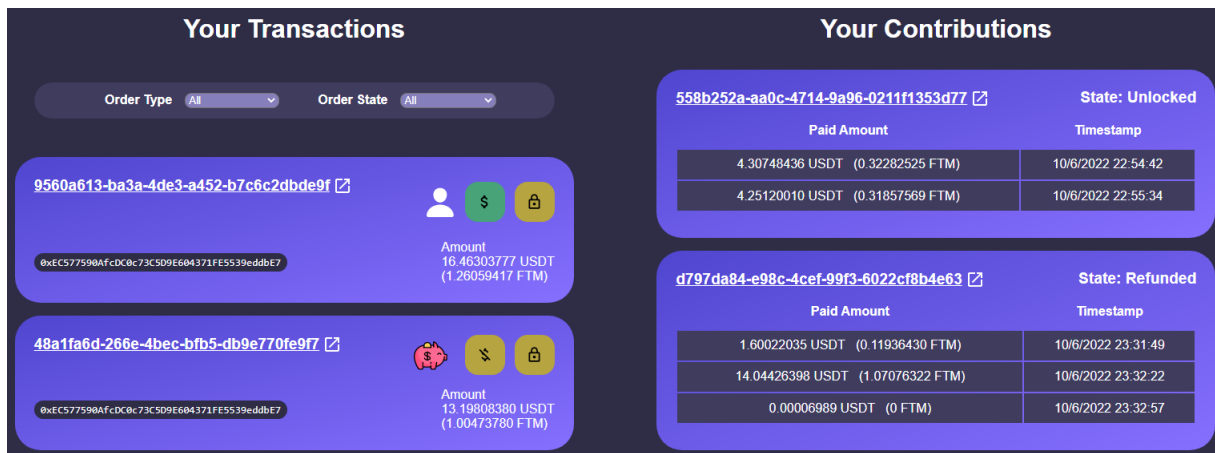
Your Transactions

Order Type All Order State All

9560a613-ba3a-4de3-a452-b7c6c2dbde9f

0xEC577590AfcDC0c73C5D9E604371FE5539eddbE7

Amount
16.46303777 USDT
(1.26059417 FTM)

48a1fa6d-266e-4bec-bfb5-db9e770fe9f7

0xEC577590AfcDC0c73C5D9E604371FE5539eddbE7

Amount
13.19808380 USDT
(1.00473780 FTM)

Your Contributions

558b252a-aa0c-4714-9a96-0211f1353d77

State: Unlocked

| Paid Amount | Timestamp |
|---|---|
| 4.30748436 USDT (0.32282525 FTM) | 10/6/2022 22:54:42 |
| 4.25120010 USDT (0.31857569 FTM) | 10/6/2022 22:55:34 |

d797da84-e98c-4cef-99f3-6022cf8b4e63

State: Refunded

| Paid Amount | Timestamp |
|---|---|
| 1.60022035 USDT (0.11936430 FTM) | 10/6/2022 23:31:49 |
| 14.04426398 USDT (1.07076322 FTM) | 10/6/2022 23:32:22 |
| 0.00006989 USDT (0 FTM) | 10/6/2022 23:32:57 |